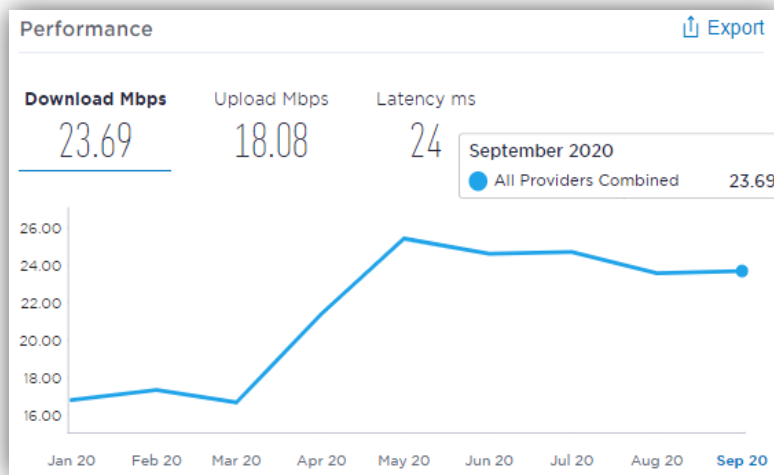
Performance

Export

Download Mbps
23.69

Upload Mbps
18.08

Latency ms
24

September 2020
All Providers Combined 23.69

26.00
24.00
22.00
20.00
18.00
16.00

Jan 20 Feb 20 Mar 20 Apr 20 May 20 Jun 20 Jul 20 Aug 20 Sep 20